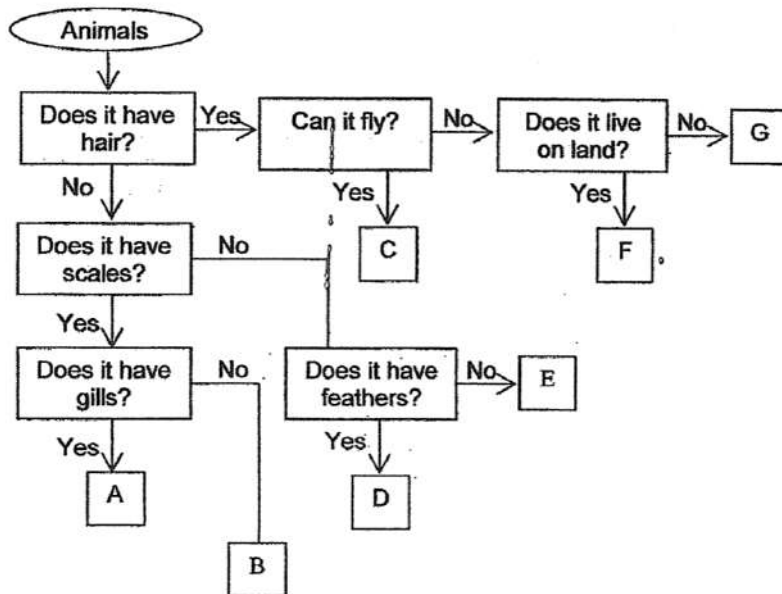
Animals

Does it have hair?

Yes

Can it fly?

No

Does it live on land?

No

G

Yes

C

Yes

F

No

Does it have scales?

No

Yes

Does it have gills?

No

Does it have feathers?

No

E

Yes

A

Yes

D

B